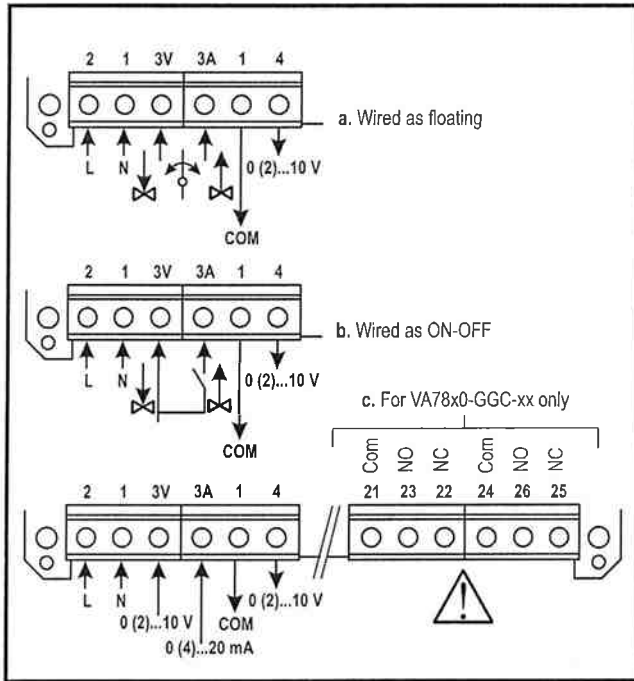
2 1 3V 3A 1 4

a. Wired as floating

L N 0 (2)...10 V

COM

2 1 3V 3A 1 4

b. Wired as ON-OFF

L N 0 (2)...10 V

COM

c. For VA78x0-GGC-xx only

Com NO NC Com NO NC

21 23 22 24 26 25

2 1 3V 3A 1 4

L N 0 (2)...10 V

0 (2)...10 V COM

0 (4)...20 mA